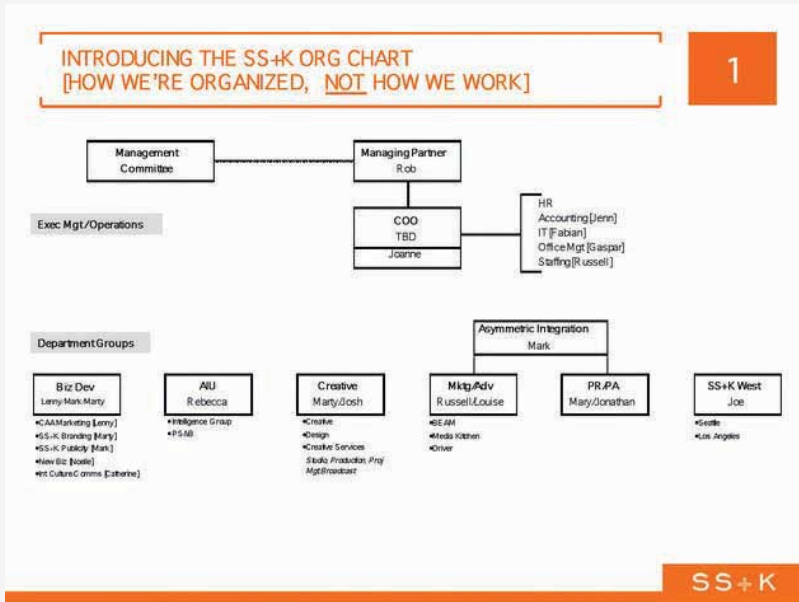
INTRODUCING THE SS+K ORG CHART
[HOW WE'RE ORGANIZED, NOT HOW WE WORK]

1

Management Committee

Managing Partner
Rob

Exec Mgt/Operations

COO
TBD
Joanne

HR
Accounting [Jenn]
IT [Fabian]
Office Mgt [Gaspar]
Staffing [Russell]

Department Groups

Asymmetric Integration
Mark

Biz Dev
Lenny/Mark/Marty
•CAA Marketing [Lenny]
•SS+K Branding [Mary]
•SS+K Publicity [Mark]
•New Biz [Noelle]
•Int Culture Comms [Catherine]

AIU
Rebecca
•Intelligence Group
•PSAB

Creative
Marty/Josh
•Creative
•Design
•Creative Services
Studio Production, Proj Mgt Broadcast

Mktg/Adv
Russell/Louise
•BEAM
•Media Kitchen
•Driver

PR/PA
Mary/Jonathan

SS+K West
Joe
•Seattle
•Los Angeles

SS+K